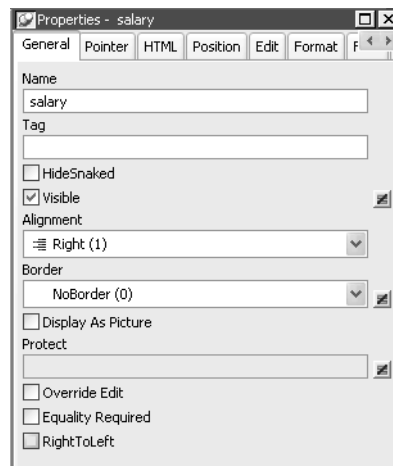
Properties - salary

General | Pointer | HTML | Position | Edit | Format | F

Name

salary

Tag

HideSnaked

Visible

Alignment

Right (1)

Border

NoBorder (0)

Display As Picture

Protect

Override Edit

Equality Required

RightToLeft